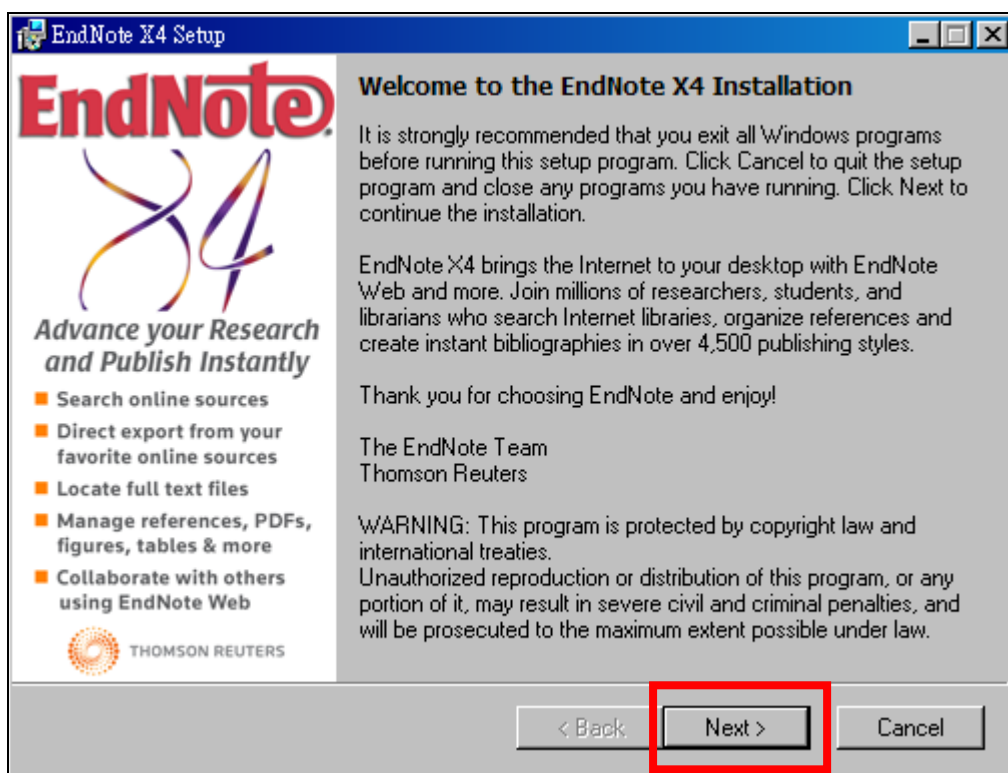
EndNote X4 Setup

EndNote®
X4
Advance your Research and Publish Instantly
Search online sources
Direct export from your favorite online sources
Locate full text files
Manage references, PDFs, figures, tables & more
Collaborate with others using EndNote Web
THOMSON REUTERS

Welcome to the EndNote X4 Installation

It is strongly recommended that you exit all Windows programs before running this setup program. Click Cancel to quit the setup program and close any programs you have running. Click Next to continue the installation.

EndNote X4 brings the Internet to your desktop with EndNote Web and more. Join millions of researchers, students, and librarians who search Internet libraries, organize references and create instant bibliographies in over 4,500 publishing styles.

Thank you for choosing EndNote and enjoy!

The EndNote Team
Thomson Reuters

WARNING: This program is protected by copyright law and international treaties.
Unauthorized reproduction or distribution of this program, or any portion of it, may result in severe civil and criminal penalties, and will be prosecuted to the maximum extent possible under law.

< Back
Next >
Cancel